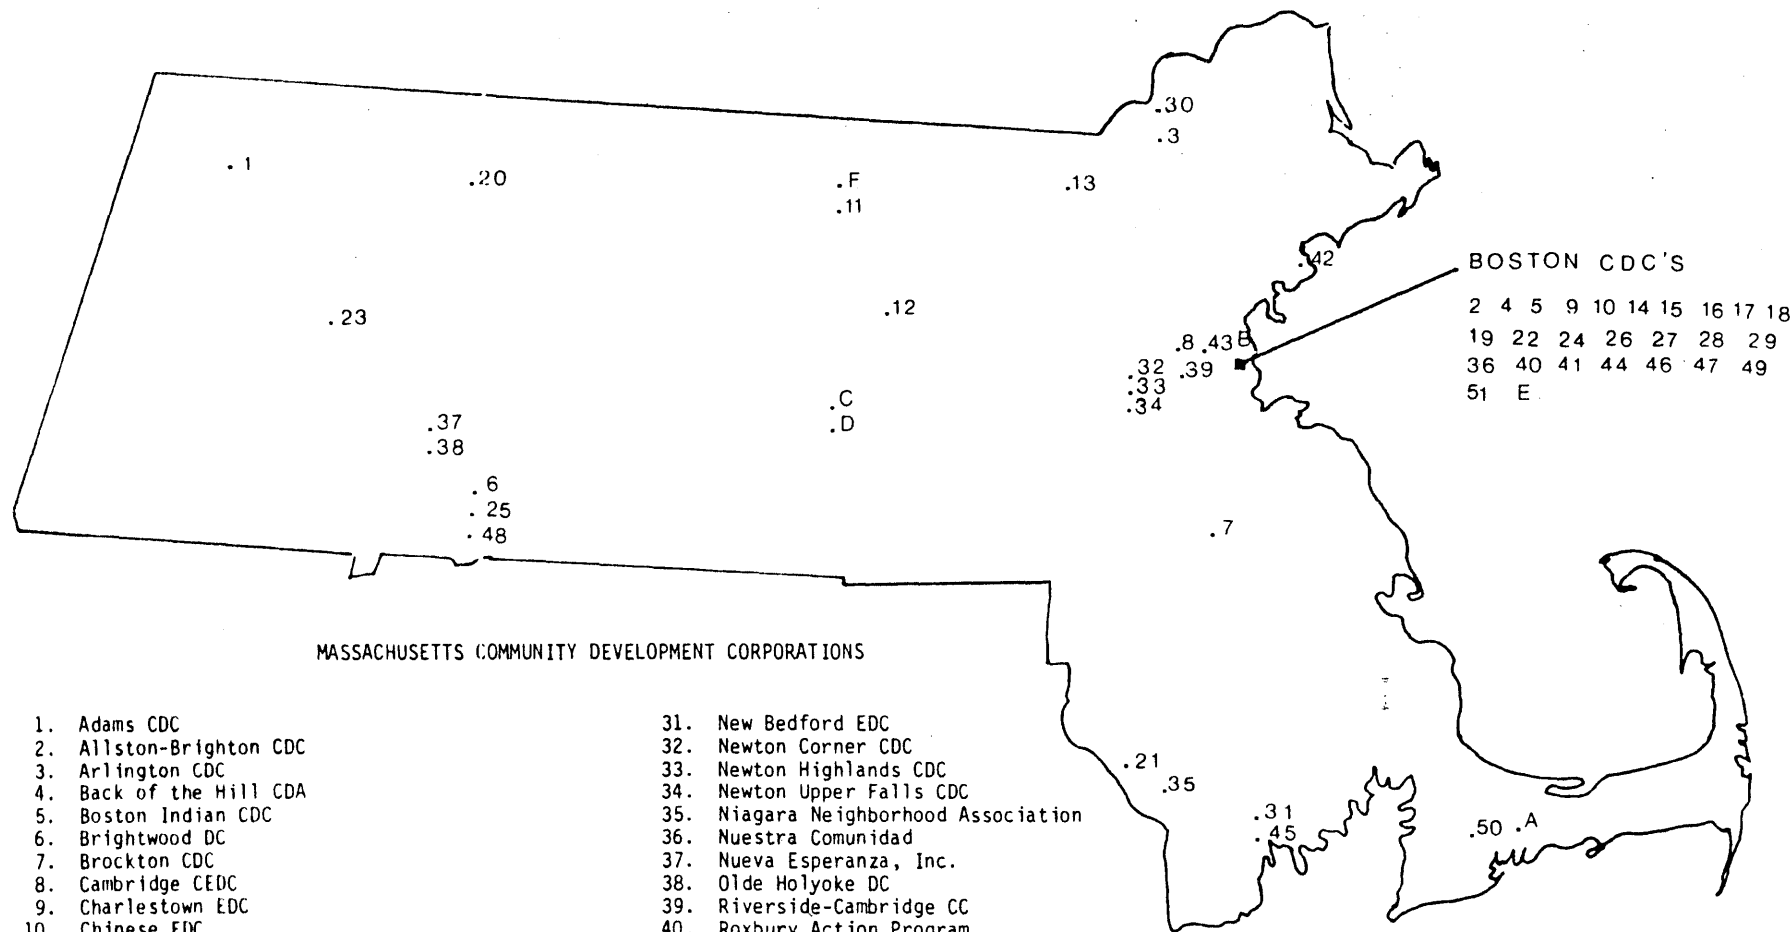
.30
.3
.1
.20
.F
.11
.13
.42
BOSTON CDC'S
2 4 5 9 10 14 15 16 17 18
19 22 24 26 27 28 29
36 40 41 44 46 47 49
51 E
.23
.12
.8 .43 B
.32 .39
.33
.34
.C
.D
.37
.38
.6
.25
.48
.7

MASSACHUSETTS COMMUNITY DEVELOPMENT CORPORATIONS

1. Adams CDC
2. Allston-Brighton CDC
3. Arlington CDC
4. Back of the Hill CDA
5. Boston Indian CDC
6. Brightwood DC
7. Brockton CDC
8. Cambridge CEDC
9. Charlestown EDC
10. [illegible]

31. New Bedford EDC
32. Newton Corner CDC
33. Newton Highlands CDC
34. Newton Upper Falls CDC
35. Niagara Neighborhood Association
36. Nuestra Comunidad
37. Nueva Esperanza, Inc.
38. Olde Holyoke DC
39. Riverside-Cambridge CC
40. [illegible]

.21
.35
.31
.45
.50 .A